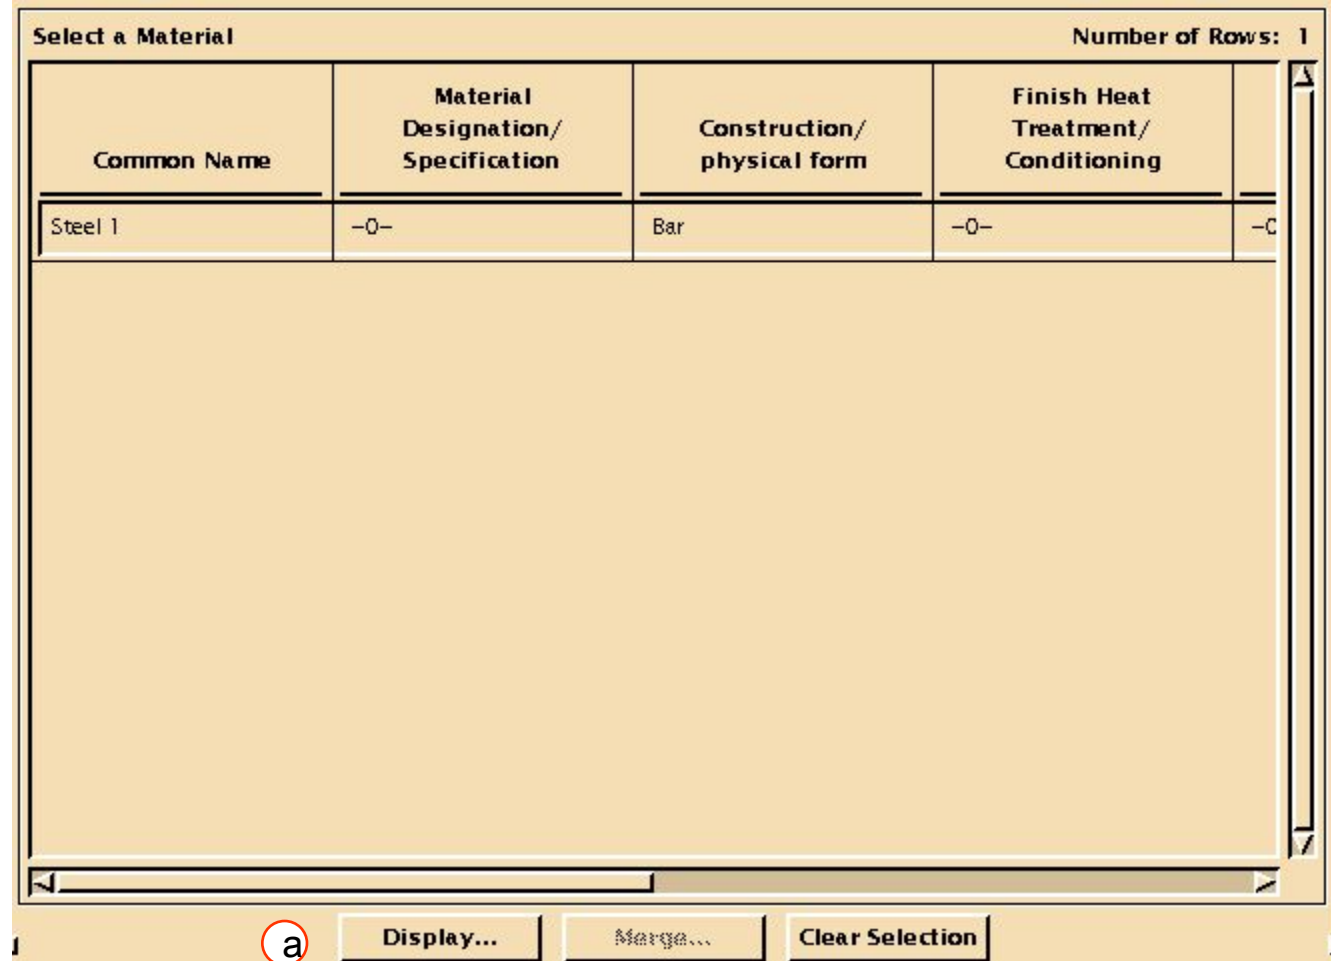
Select a Material

Number of Rows: 1

| Common Name | Material Designation/ Specification | Construction/ physical form | Finish Heat Treatment/ Conditioning | |
|---|---|---|---|---|
| Steel 1 | –0– | Bar | –0– | –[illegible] |

a

Display...

Merge...

Clear Selection